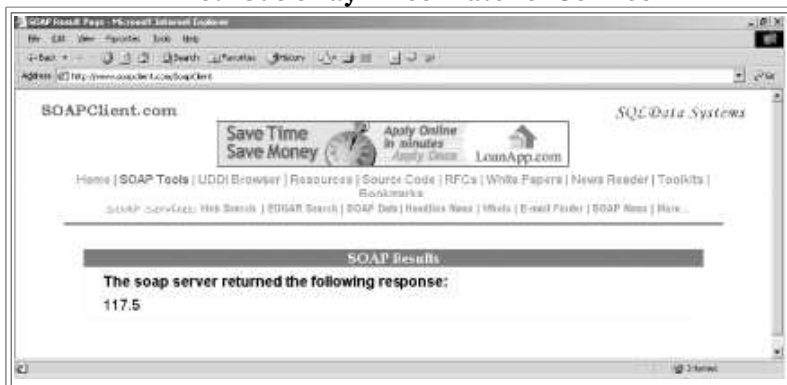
SOAP Result Page - Microsoft Internet Explorer

File Edit View Favorites Tools Help

Back Search Favorites History

Address http://www.soapclient.com/SoapClient

Go

SOAPClient.com

SQLData Systems

Save Time Save Money

Apply Online in minutes Apply Once

LoanApp.com

Home | SOAP Tools | UDDI Browser | Resources | Source Code | RFCs | White Papers | News Reader | Toolkits | Bookmarks

SOAP Services: Web Search | EDGAR Search | SOAP Data | Headline News | Whois | E-mail Finder | SOAP News | More...

SOAP Results

The soap server returned the following response:

117.5

Internet